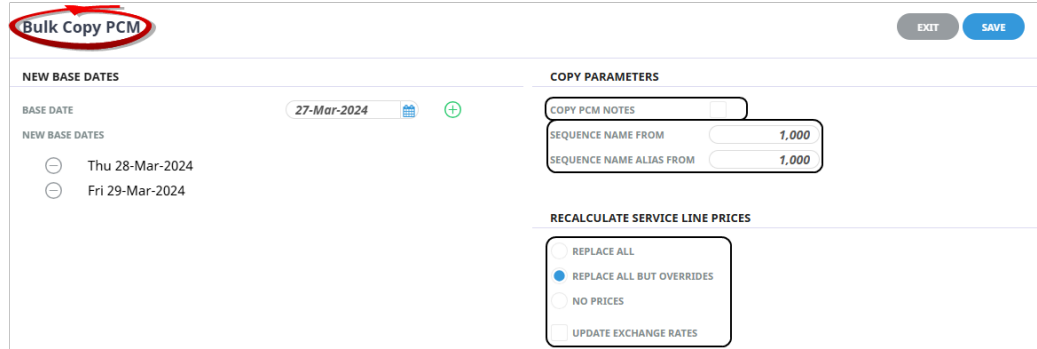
Bulk Copy PCM

EXIT SAVE

NEW BASE DATES

BASE DATE 27-Mar-2024

NEW BASE DATES

Thu 28-Mar-2024

Fri 29-Mar-2024

COPY PARAMETERS

COPY PCM NOTES

SEQUENCE NAME FROM 1,000

SEQUENCE NAME ALIAS FROM 1,000

RECALCULATE SERVICE LINE PRICES

REPLACE ALL

REPLACE ALL BUT OVERRIDES

NO PRICES

UPDATE EXCHANGE RATES